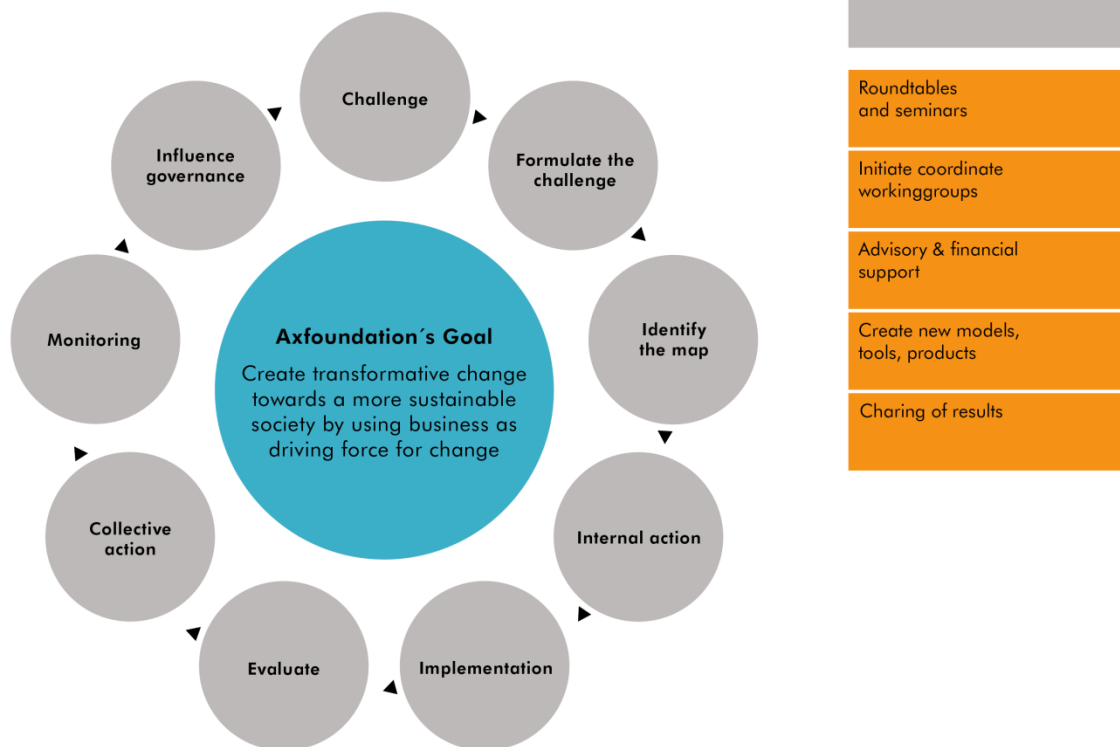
Challenge

Formulate the challenge

Identify the map

Internal action

Implementation

Evaluate

Collective action

Monitoring

Influence governance

Axfoundation´s Goal

Create transformative change towards a more sustainable society by using business as driving force for change

Roundtables and seminars

Initiate coordinate workinggroups

Advisory & financial support

Create new models, tools, products

Charing of results